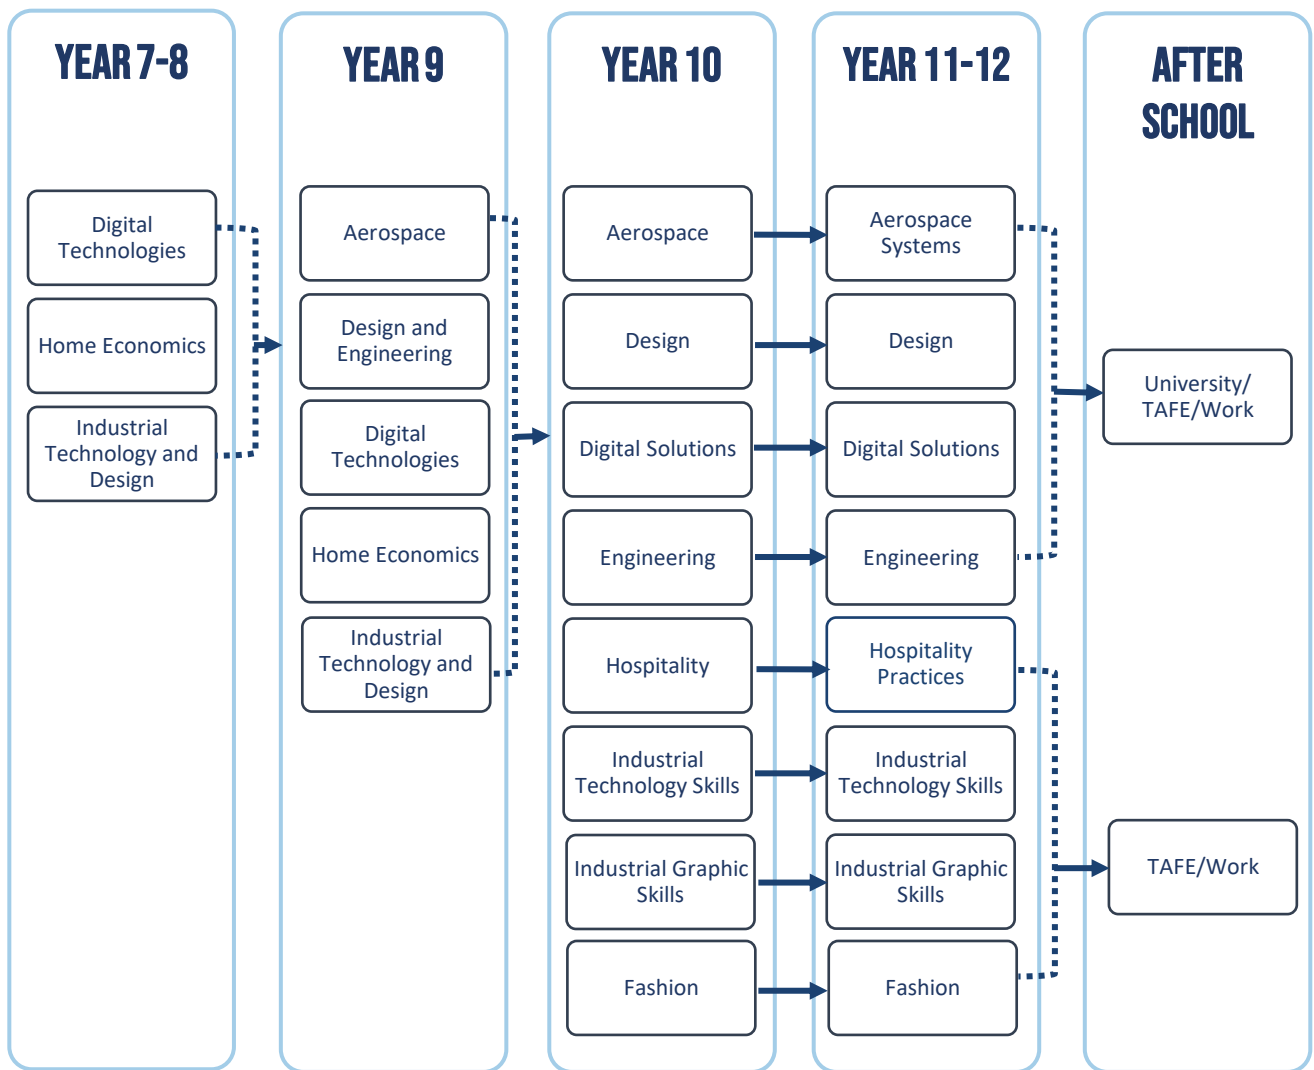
YEAR 7-8

Digital Technologies

Home Economics

Industrial Technology and Design

YEAR 9

Aerospace

Design and Engineering

Digital Technologies

Home Economics

Industrial Technology and Design

YEAR 10

Aerospace

Design

Digital Solutions

Engineering

Hospitality

Industrial Technology Skills

Industrial Graphic Skills

Fashion

YEAR 11-12

Aerospace Systems

Design

Digital Solutions

Engineering

Hospitality Practices

Industrial Technology Skills

Industrial Graphic Skills

Fashion

AFTER SCHOOL

University/ TAFE/Work

TAFE/Work